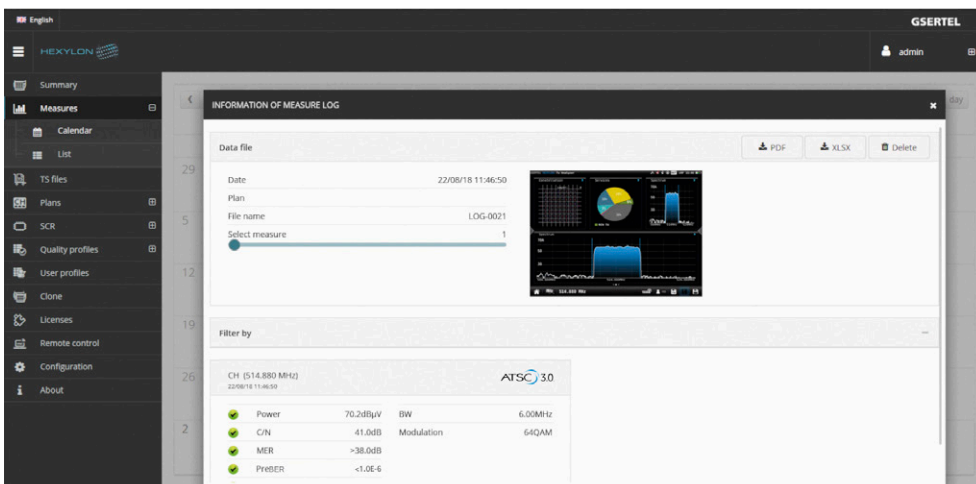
English

GSERTEL

HEXYLON

admin

Summary

Measures

Calendar

List

TS files

Plans

SCR

Quality profiles

User profiles

Clone

Licenses

Remote control

Configuration

About

day

29

5

12

19

26

2

INFORMATION OF MEASURE LOG

Data file

PDF

XLSX

Delete

| Date | 22/08/18 11:46:50 |
|---|---|
| Plan | |
| File name | LOG-0021 |
| Select measure | 1 |

514.880 MHz

Filter by

CH (514.880 MHz)
22/08/18 11:46:59

ATSC 3.0

| | | | |
|---|---|---|---|
| Power | 70.2dBµV | BW | 6.00MHz |
| C/N | 41.0dB | Modulation | 64QAM |
| MER | >38.0dB | | |
| PreBER | <1.0E-6 | | |